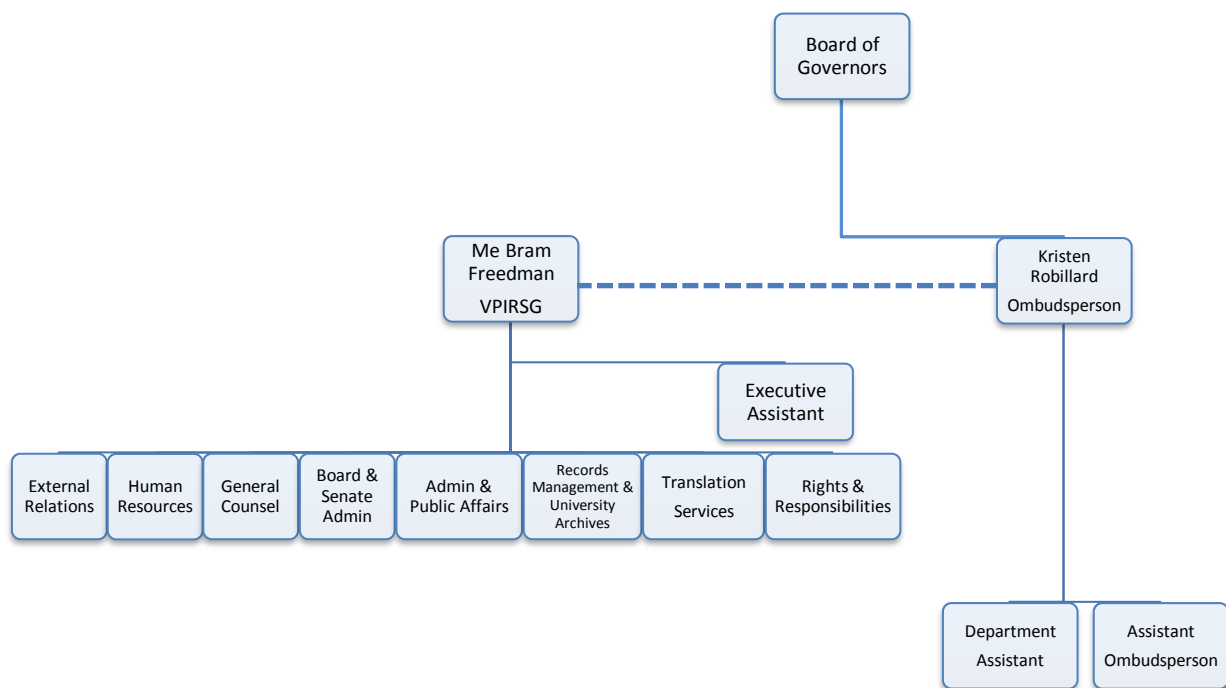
Board of Governors

Me Bram Freedman

VPIRSG

Kristen Robillard

Ombudsperson

Executive Assistant

External Relations

Human Resources

General Counsel

Board & Senate Admin

Admin & Public Affairs

Records Management & University Archives

Translation Services

Rights & Responsibilities

Department Assistant

Assistant Ombudsperson